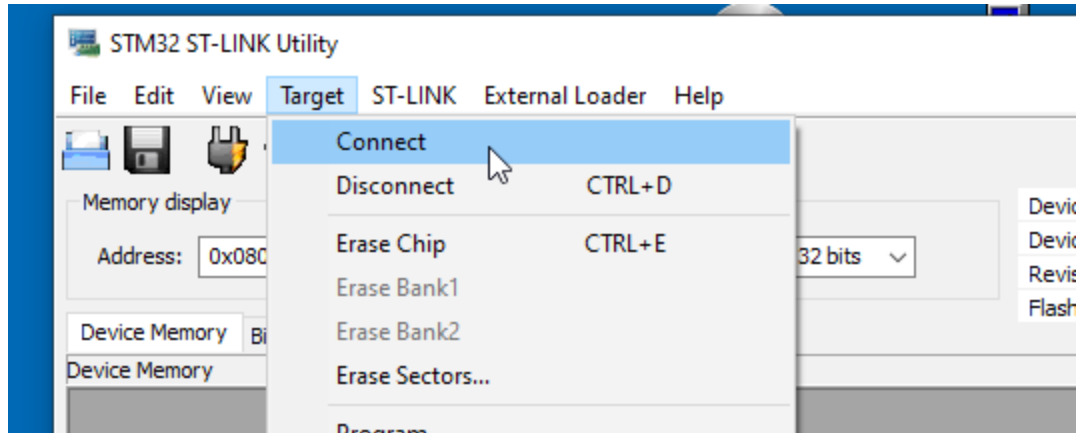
STM32 ST-LINK Utility

File Edit View Target ST-LINK External Loader Help

Connect
Disconnect CTRL+D
Erase Chip CTRL+E
Erase Bank1
Erase Bank2
Erase Sectors...
Program

Memory display
Address: 0x080
32 bits
Device Memory Bi
Device Memory

Devic
Devic
Revis
Flash